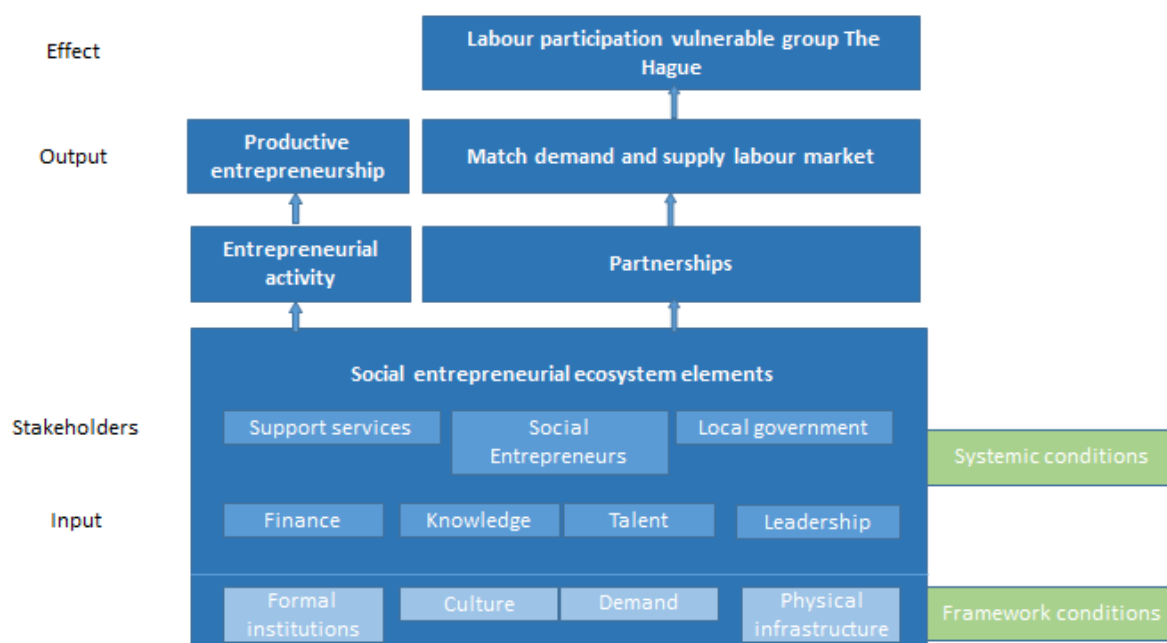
Effect

Labour participation vulnerable group The Hague

Output

Productive entrepreneurship

Match demand and supply labour market

Entrepreneurial activity

Partnerships

Social entrepreneurial ecosystem elements

Stakeholders

Support services

Social Entrepreneurs

Local government

Systemic conditions

Input

Finance

Knowledge

Talent

Leadership

Formal institutions

Culture

Demand

Physical infrastructure

Framework conditions